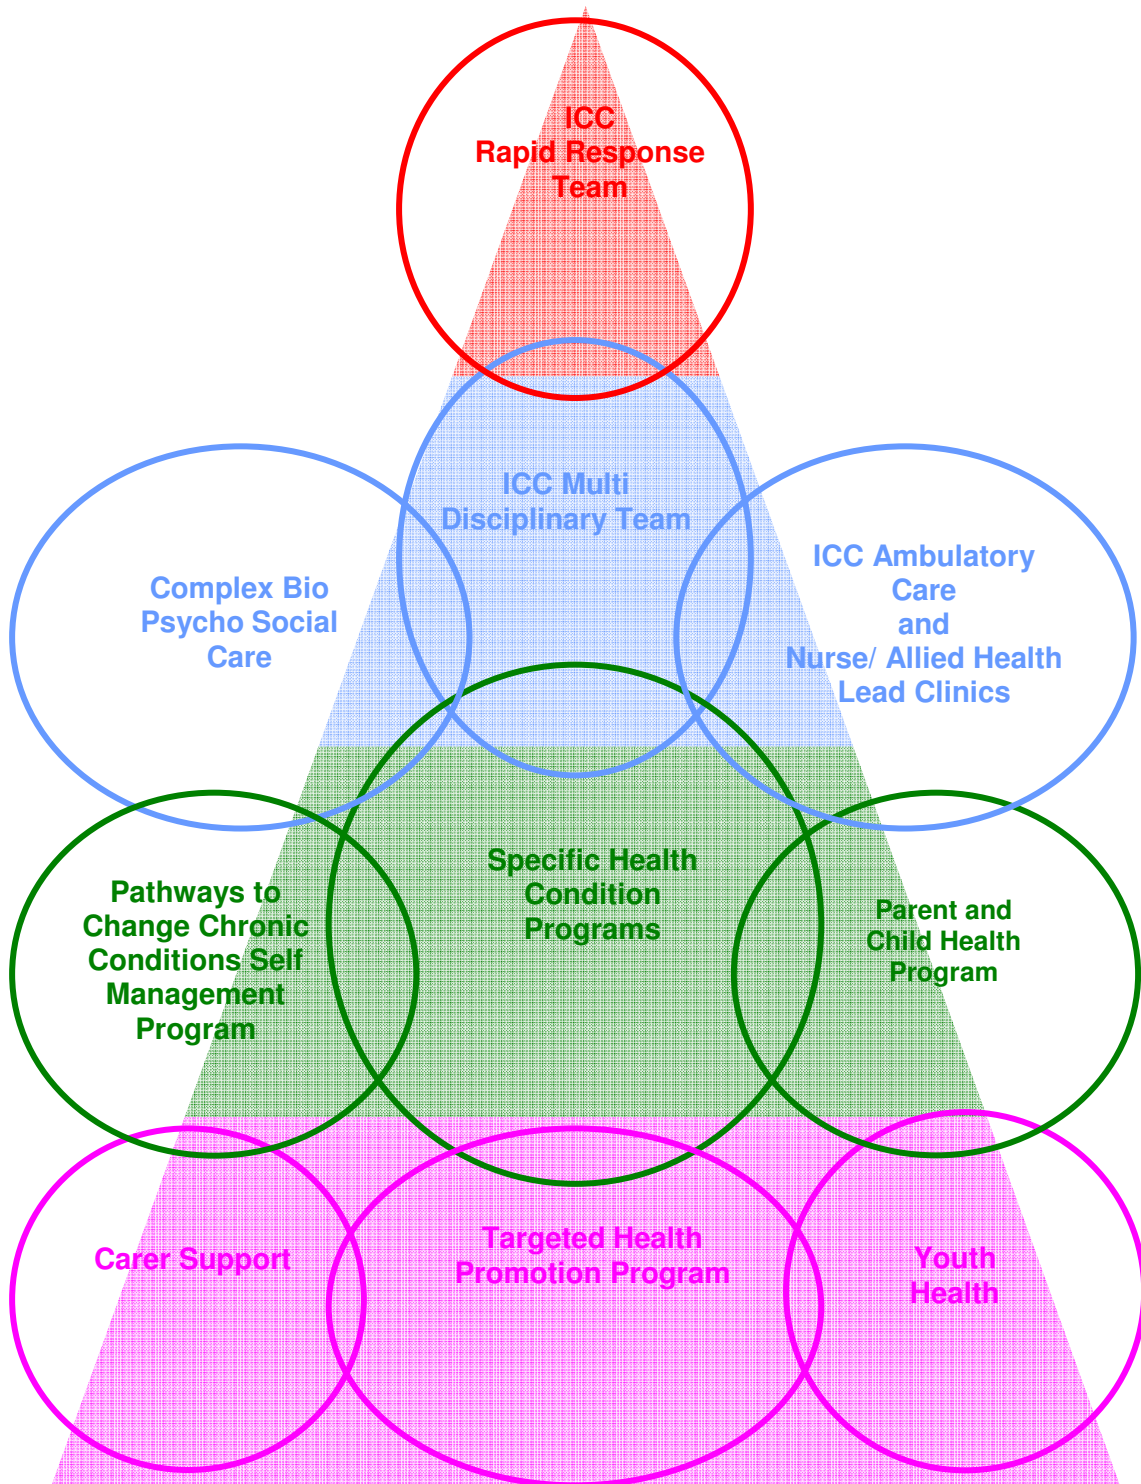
ICC
Rapid Response
Team

ICC Multi
Disciplinary Team

Complex Bio
Psycho Social
Care

ICC Ambulatory
Care
and
Nurse/ Allied Health
Lead Clinics

Specific Health
Condition
Programs

Pathways to
Change Chronic
Conditions Self
Management
Program

Parent and
Child Health
Program

Carer Support

Targeted Health
Promotion Program

Youth
Health